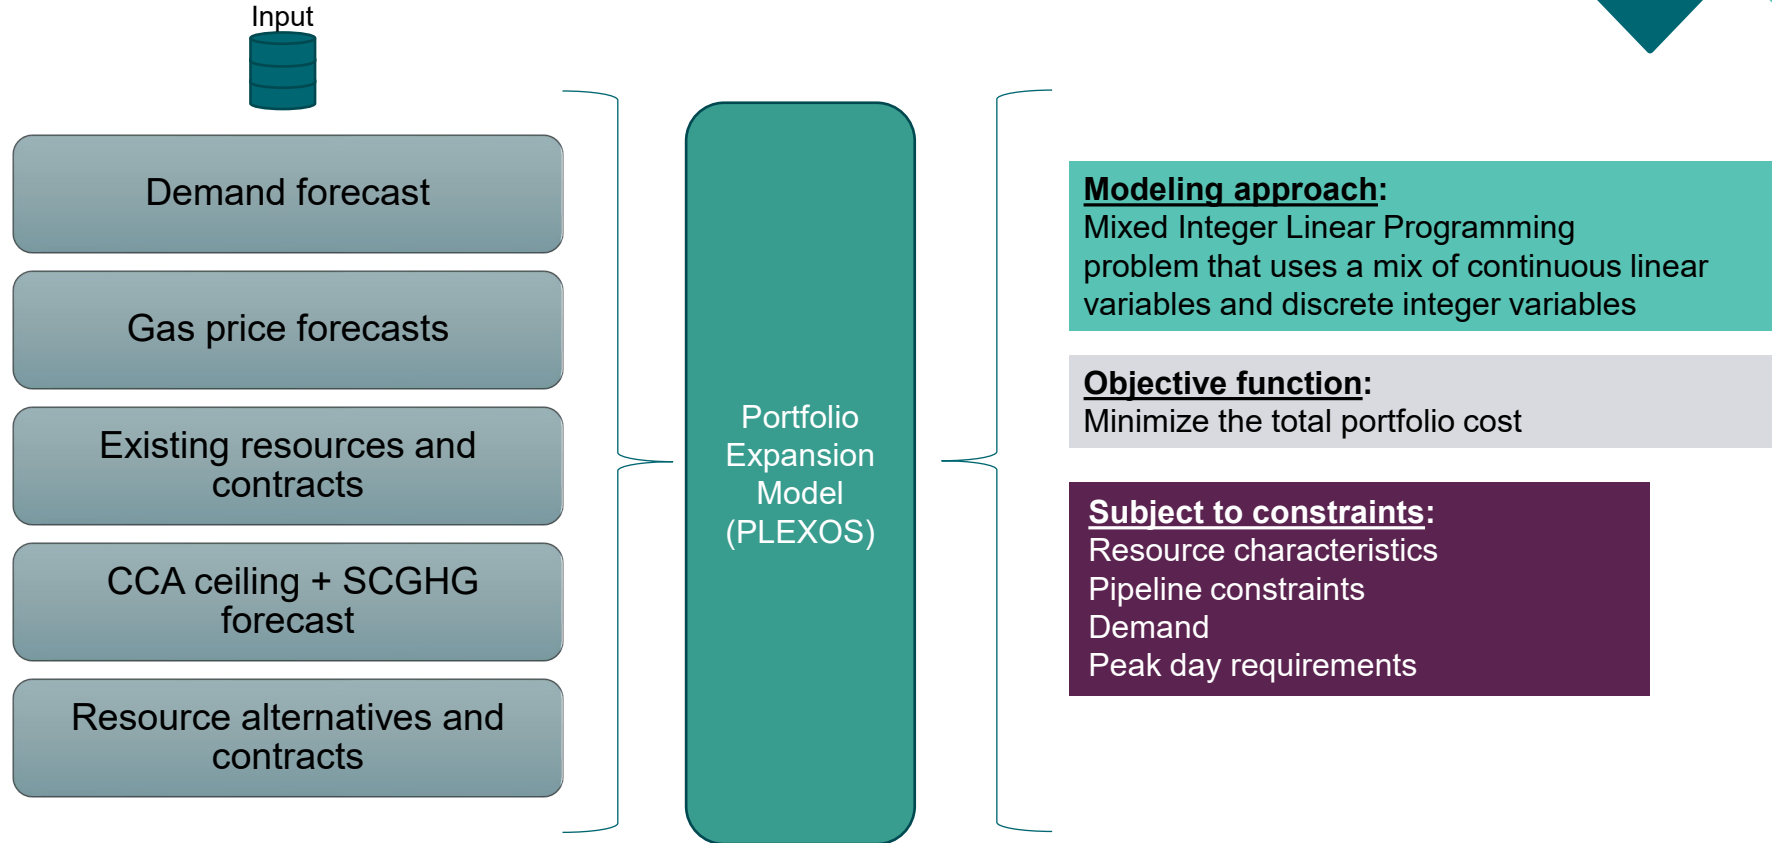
Input

Demand forecast

Gas price forecasts

Existing resources and contracts

CCA ceiling + SCGHG forecast

Resource alternatives and contracts

Portfolio Expansion Model (PLEXOS)

Modeling approach:
Mixed Integer Linear Programming problem that uses a mix of continuous linear variables and discrete integer variables

Objective function:
Minimize the total portfolio cost

Subject to constraints:
Resource characteristics
Pipeline constraints
Demand
Peak day requirements